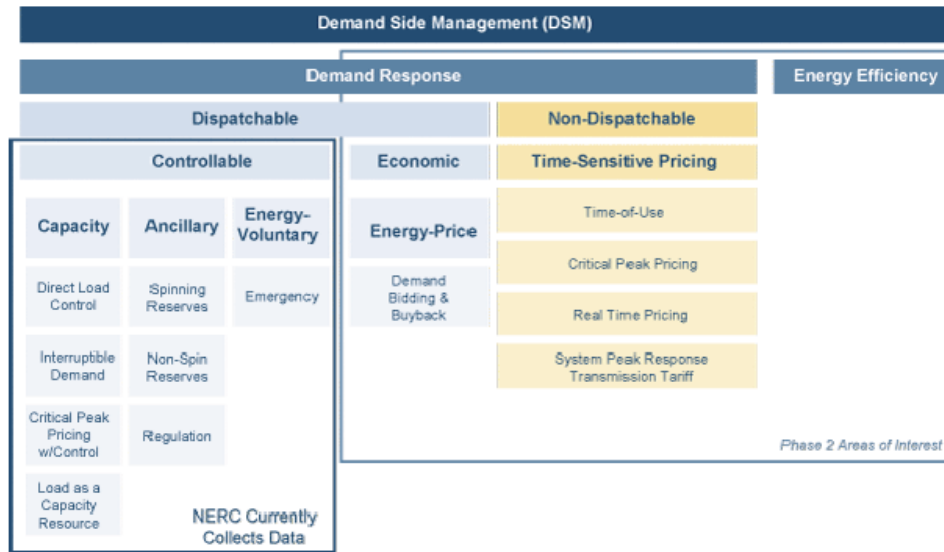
Demand Side Management (DSM)

Demand Response

Energy Efficiency

Dispatchable

Non-Dispatchable

Controllable

Economic

Time-Sensitive Pricing

Capacity

Ancillary

Energy-Voluntary

Energy-Price

Time-of-Use

Direct Load Control

Spinning Reserves

Emergency

Demand Bidding & Buyback

Critical Peak Pricing

Real Time Pricing

Interruptible Demand

Non-Spin Reserves

System Peak Response Transmission Tariff

Critical Peak Pricing w/Control

Regulation

Phase 2 Areas of Interest

Load as a Capacity Resource

NERC Currently Collects Data